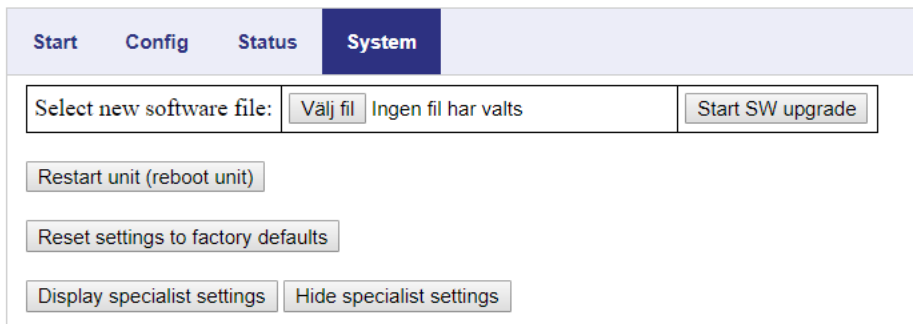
Start Config Status System

| Select new software file: | Välj fil Ingen fil har valts | Start SW upgrade |
|---|---|---|

Restart unit (reboot unit)

Reset settings to factory defaults

Display specialist settings Hide specialist settings